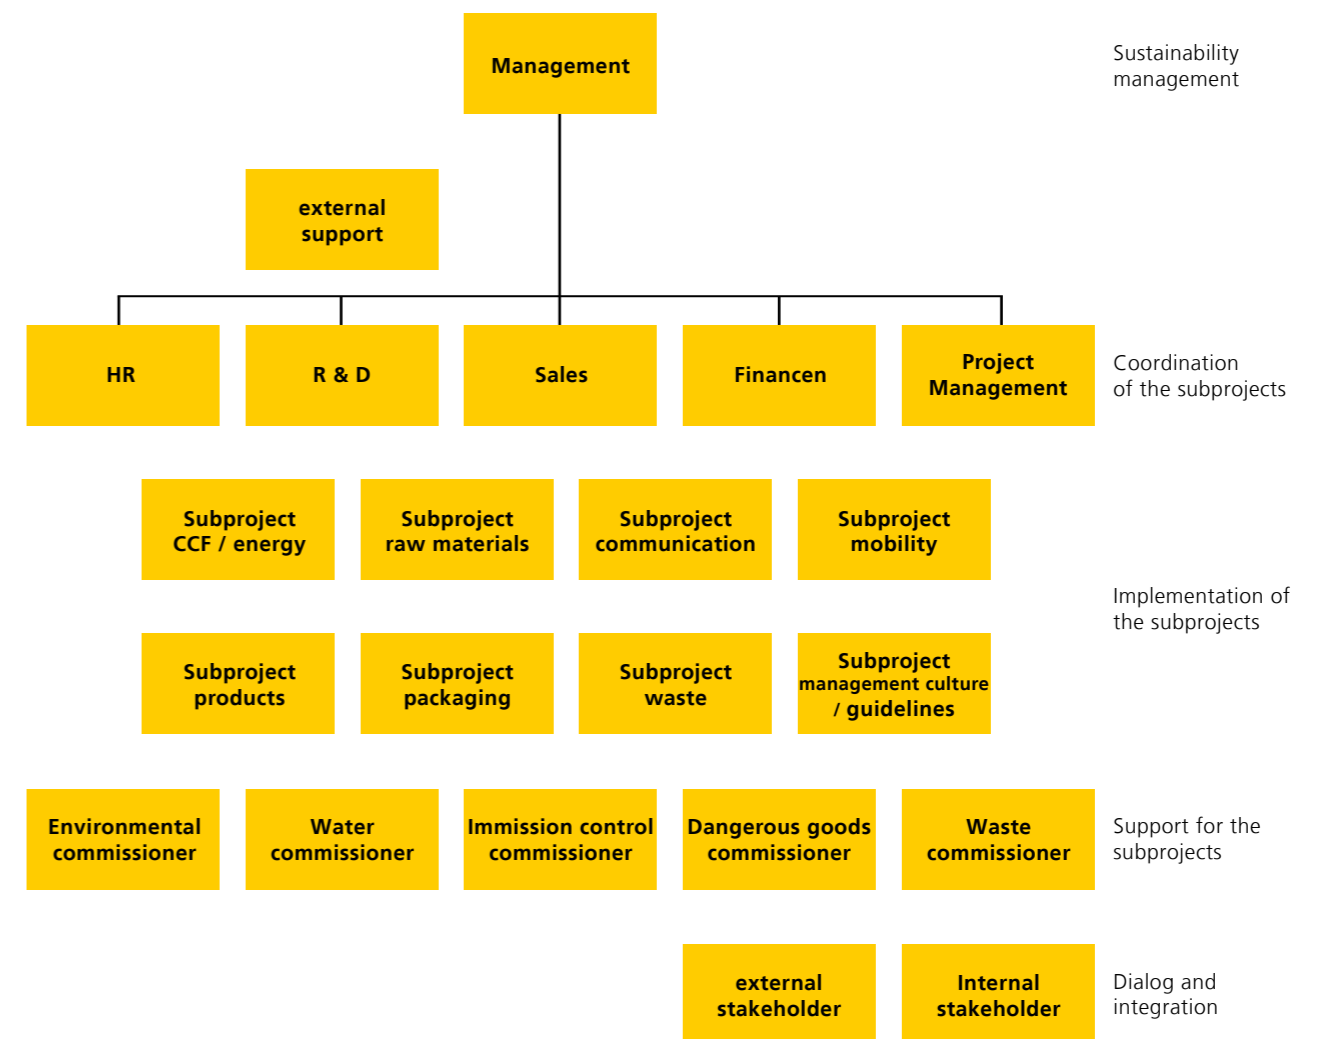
Management

Sustainability management

external support

HR

R & D

Sales

Financen

Project Management

Coordination of the subprojects

Subproject CCF / energy

Subproject raw materials

Subproject communication

Subproject mobility

Implementation of the subprojects

Subproject products

Subproject packaging

Subproject waste

Subproject management culture / guidelines

Environmental commissioner

Water commissioner

Immission control commissioner

Dangerous goods commissioner

Waste commissioner

Support for the subprojects

external stakeholder

Internal stakeholder

Dialog and integration